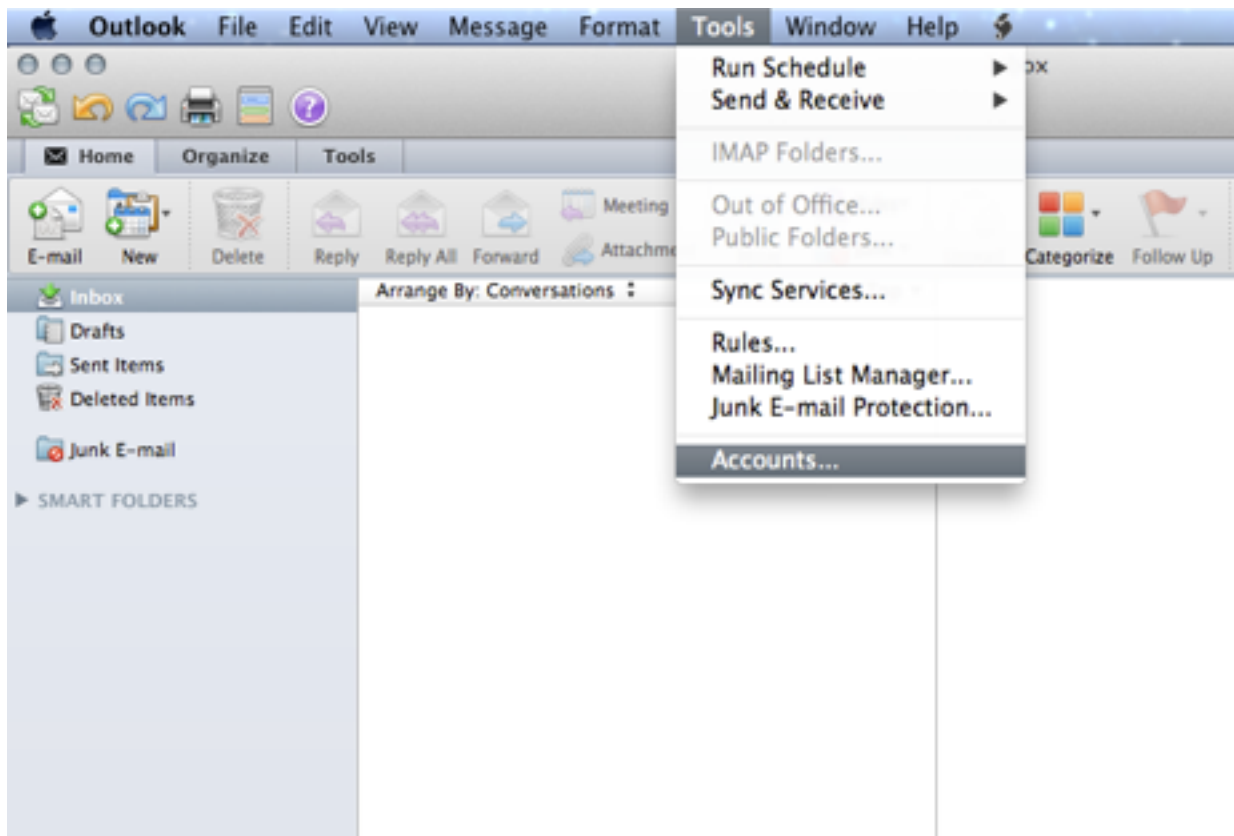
Outlook File Edit View Message Format Tools Window Help

Run Schedule
Send & Receive
IMAP Folders...
Out of Office...
Public Folders...
Sync Services...
Rules...
Mailing List Manager...
Junk E-mail Protection...
Accounts...

ox

Home Organize Tools

E-mail New Delete Reply Reply All Forward Meeting Attachme Categorize Follow Up

Inbox
Drafts
Sent Items
Deleted Items
Junk E-mail
SMART FOLDERS

Arrange By: Conversations